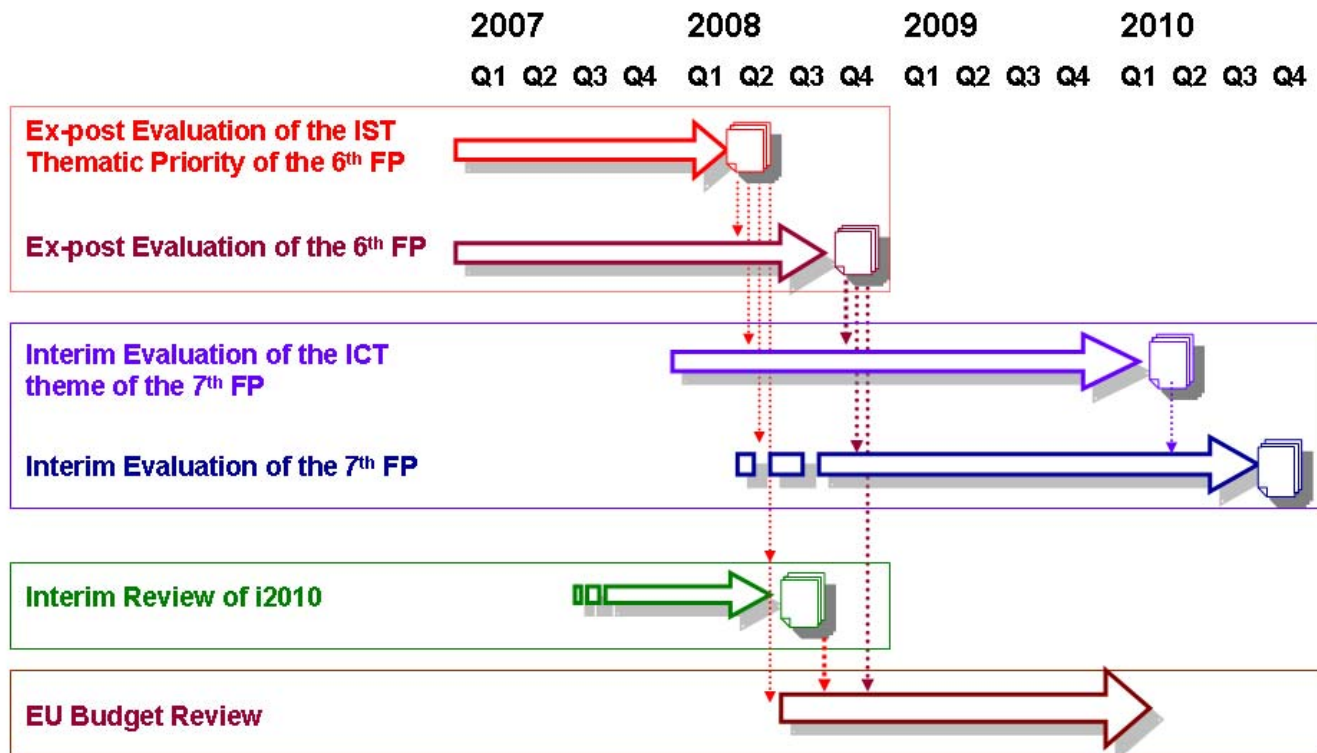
2007 2008 2009 2010

Q1 Q2 Q3 Q4 Q1 Q2 Q3 Q4 Q1 Q2 Q3 Q4 Q1 Q2 Q3 Q4

Ex-post Evaluation of the IST Thematic Priority of the 6th FP

Ex-post Evaluation of the 6th FP

Interim Evaluation of the ICT theme of the 7th FP

Interim Evaluation of the 7th FP

Interim Review of i2010

EU Budget Review